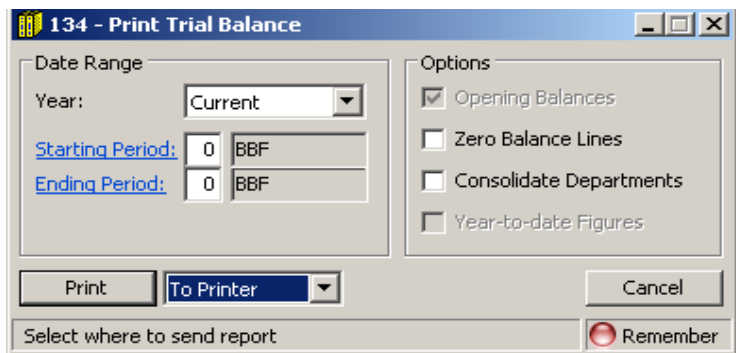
134 - Print Trial Balance

Date Range

Year: Current

Starting Period: 0 BBF

Ending Period: 0 BBF

Options

Opening Balances

Zero Balance Lines

Consolidate Departments

Year-to-date Figures

Print

To Printer

Cancel

Select where to send report

Remember